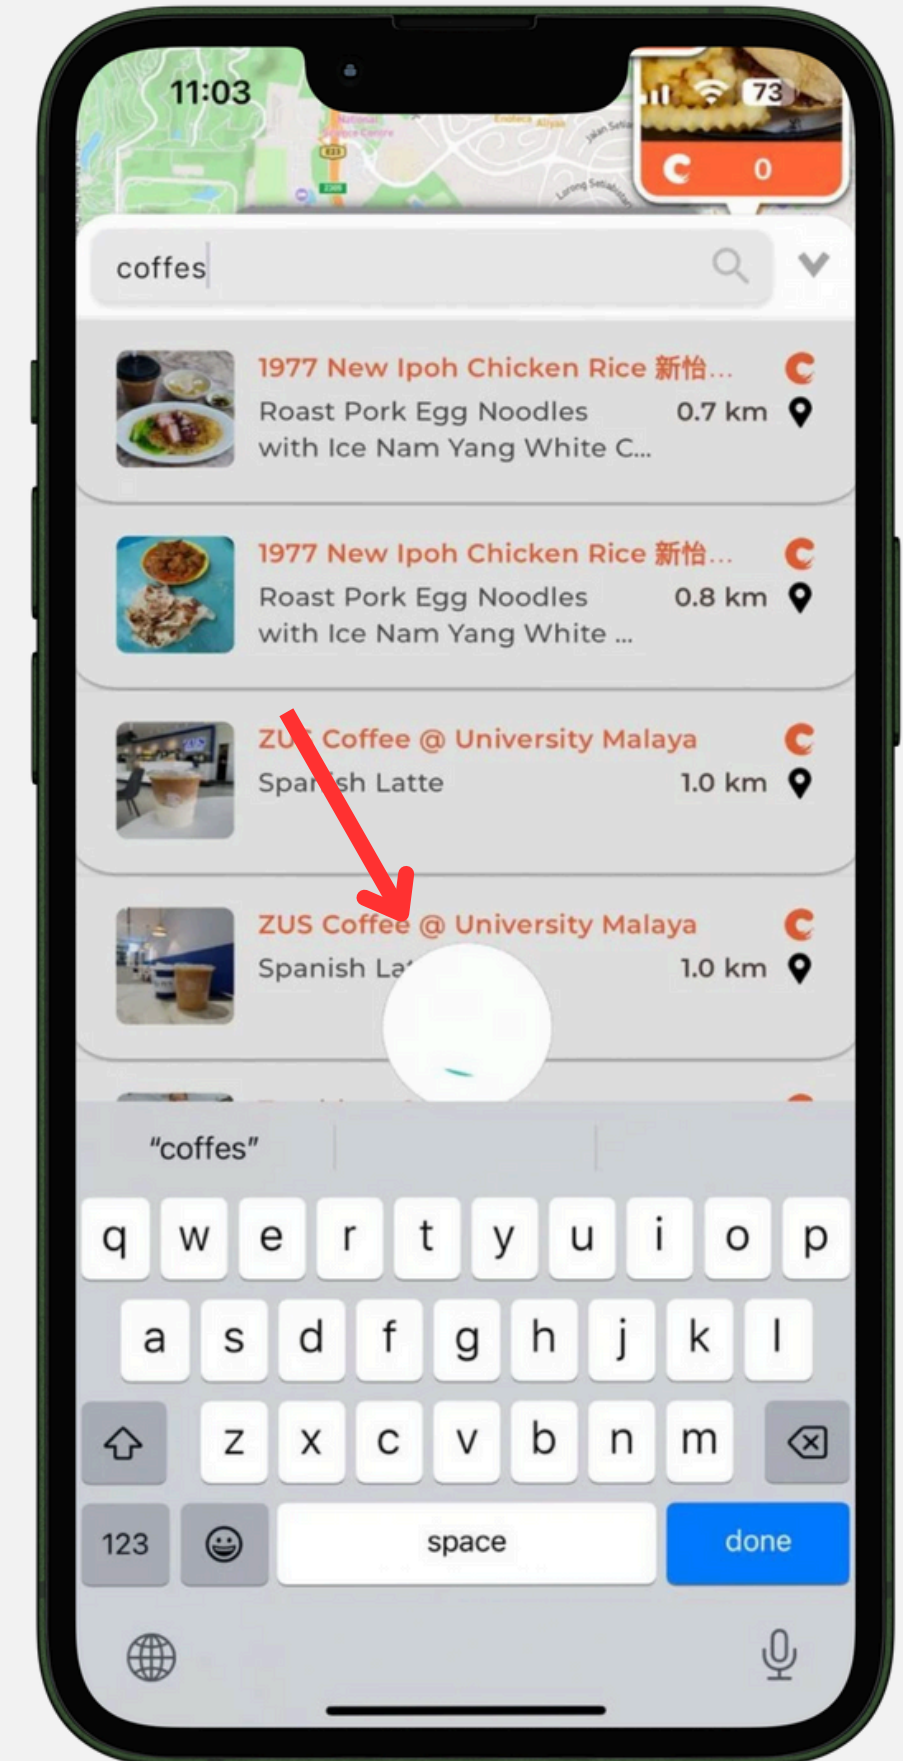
11:03

73

0

coffes

1977 New Ipoh Chicken Rice 新怡...
Roast Pork Egg Noodles with Ice Nam Yang White C...
0.7 km

1977 New Ipoh Chicken Rice 新怡...
Roast Pork Egg Noodles with Ice Nam Yang White ...
0.8 km

ZU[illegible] Coffee @ University Malaya
Spa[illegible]sh Latte
1.0 km

ZUS Coffee @ University Malaya
Spanish La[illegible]
1.0 km

"coffes"

q w e r t y u i o p
a s d f g h j k l
z x c v b n m
123
space
done